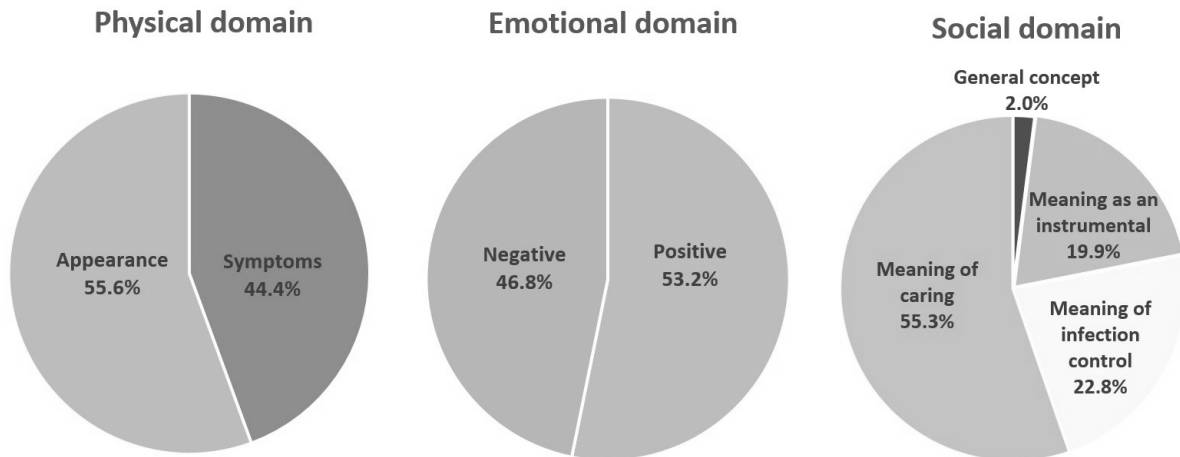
Physical domain

Appearance
55.6%

Symptoms
44.4%

Emotional domain

Negative
46.8%

Positive
53.2%

Social domain

General concept
2.0%

Meaning as an instrumental
19.9%

Meaning of caring
55.3%

Meaning of infection control
22.8%